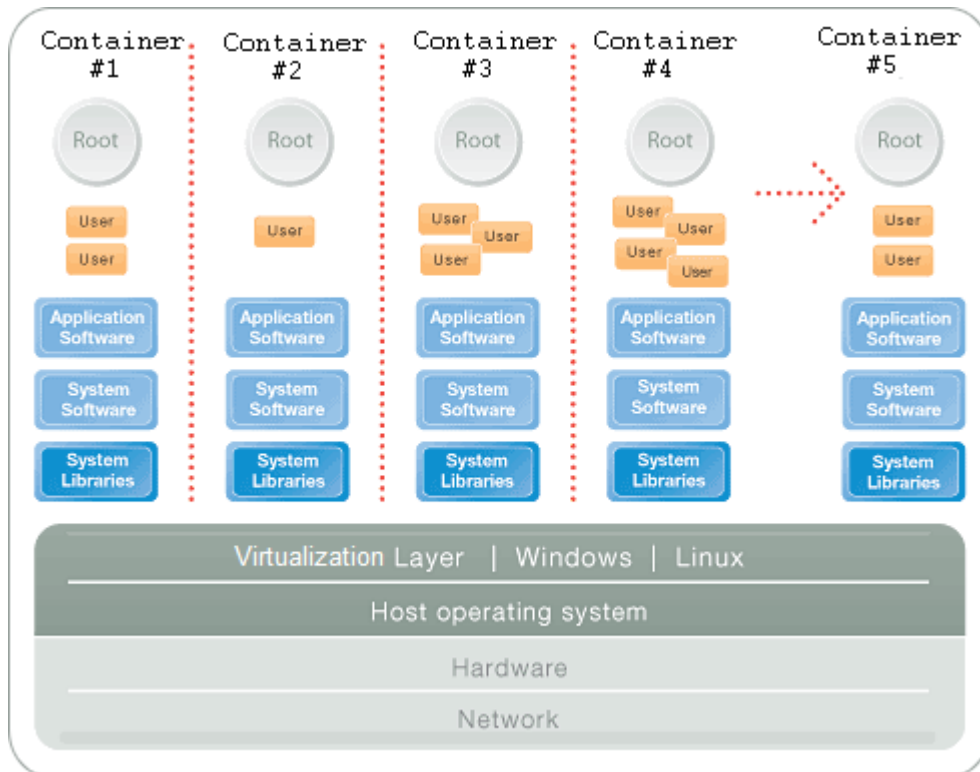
Container #1

Root

User
User

Application Software

System Software

System Libraries

Container #2

Root

User

Application Software

System Software

System Libraries

Container #3

Root

User
User
User

Application Software

System Software

System Libraries

Container #4

Root

User
User
User
User

Application Software

System Software

System Libraries

Container #5

Root

User
User

Application Software

System Software

System Libraries

Virtualization Layer | Windows | Linux

Host operating system

Hardware

Network